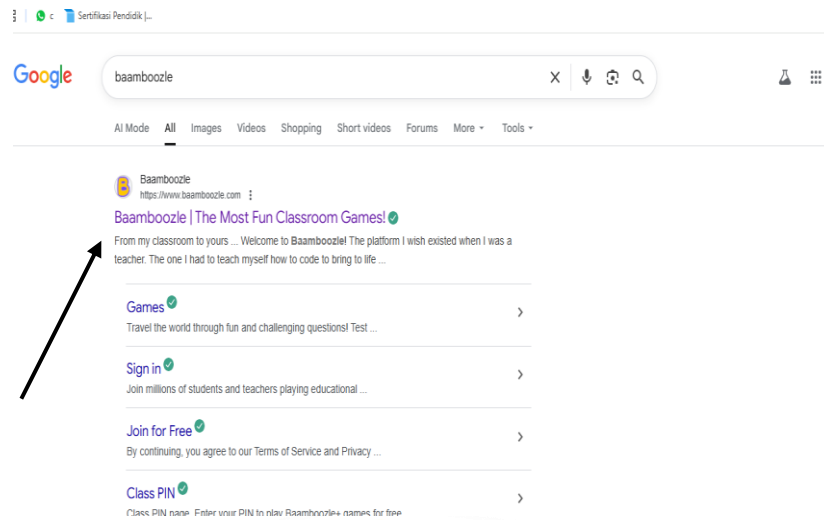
c Sertifikasi Pendidik |...

Google

baamboozle

AI Mode All Images Videos Shopping Short videos Forums More Tools

Baamboozle
https://www.baamboozle.com

Baamboozle | The Most Fun Classroom Games!

From my classroom to yours ... Welcome to Baamboozle! The platform I wish existed when I was a teacher. The one I had to teach myself how to code to bring to life ...

Games
Travel the world through fun and challenging questions! Test ...

Sign in
Join millions of students and teachers playing educational ...

Join for Free
By continuing, you agree to our Terms of Service and Privacy ...

Class PIN
Class PIN page. Enter your PIN to play Baamboozle+ games for free